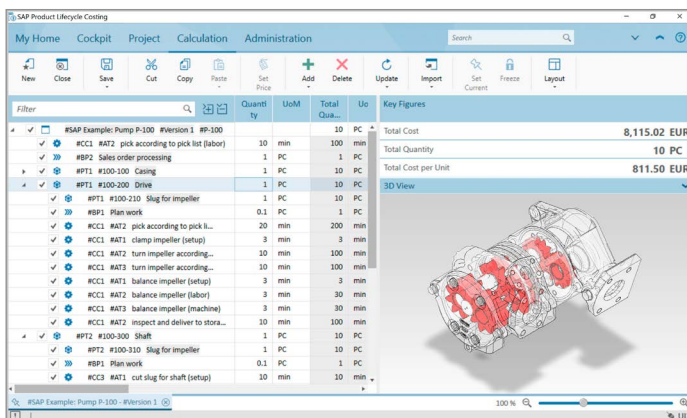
SAP Product Lifecycle Costing

My Home Cockpit Project Calculation Administration

Search

New Close Save Cut Copy Paste Set Price Add Delete Update Import Set Current Freeze Layout

Filter

| | Quantity | UoM | Total Qua... | Uo |
|---|---|---|---|---|
| #SAP Example: Pump P-100 #Version 1 #P-100 | | | 10 | PC |
| #CC1 #AT2 pick according to pick list (labor) | 10 | min | 100 | min |
| #BP2 Sales order processing | 1 | PC | 1 | PC |
| #PT1 #100-100 Casing | 1 | PC | 10 | PC |
| #PT1 #100-200 Drive | 1 | PC | 10 | PC |
| #PT1 #100-210 Slug for impeller | 1 | PC | 10 | PC |
| #BP1 Plan work | 0.1 | PC | 1 | PC |
| #CC1 #AT2 pick according to pick li... | 20 | min | 200 | min |
| #CC1 #AT1 clamp impeller (setup) | 3 | min | 3 | min |
| #CC1 #AT2 turn impeller according... | 10 | min | 100 | min |
| #CC1 #AT3 turn impeller according... | 10 | min | 100 | min |
| #CC1 #AT1 balance impeller (setup) | 3 | min | 3 | min |
| #CC1 #AT2 balance impeller (labor) | 3 | min | 30 | min |
| #CC1 #AT3 balance impeller (machine) | 3 | min | 30 | min |
| #CC1 #AT2 inspect and deliver to stora... | 10 | min | 100 | min |
| #PT2 #100-300 Shaft | 1 | PC | 10 | PC |
| #PT2 #100-310 Slug for impeller | 1 | PC | 10 | PC |
| #BP1 Plan work | 0.1 | PC | 1 | PC |
| #CC3 #AT1 cut slug for shaft (setup) | 10 | min | 10 | min |

Key Figures

Total Cost 8,115.02 EUR
Total Quantity 10 PC
Total Cost per Unit 811.50 EUR

3D View

#SAP Example: Pump P-100 - #Version 1

100 %